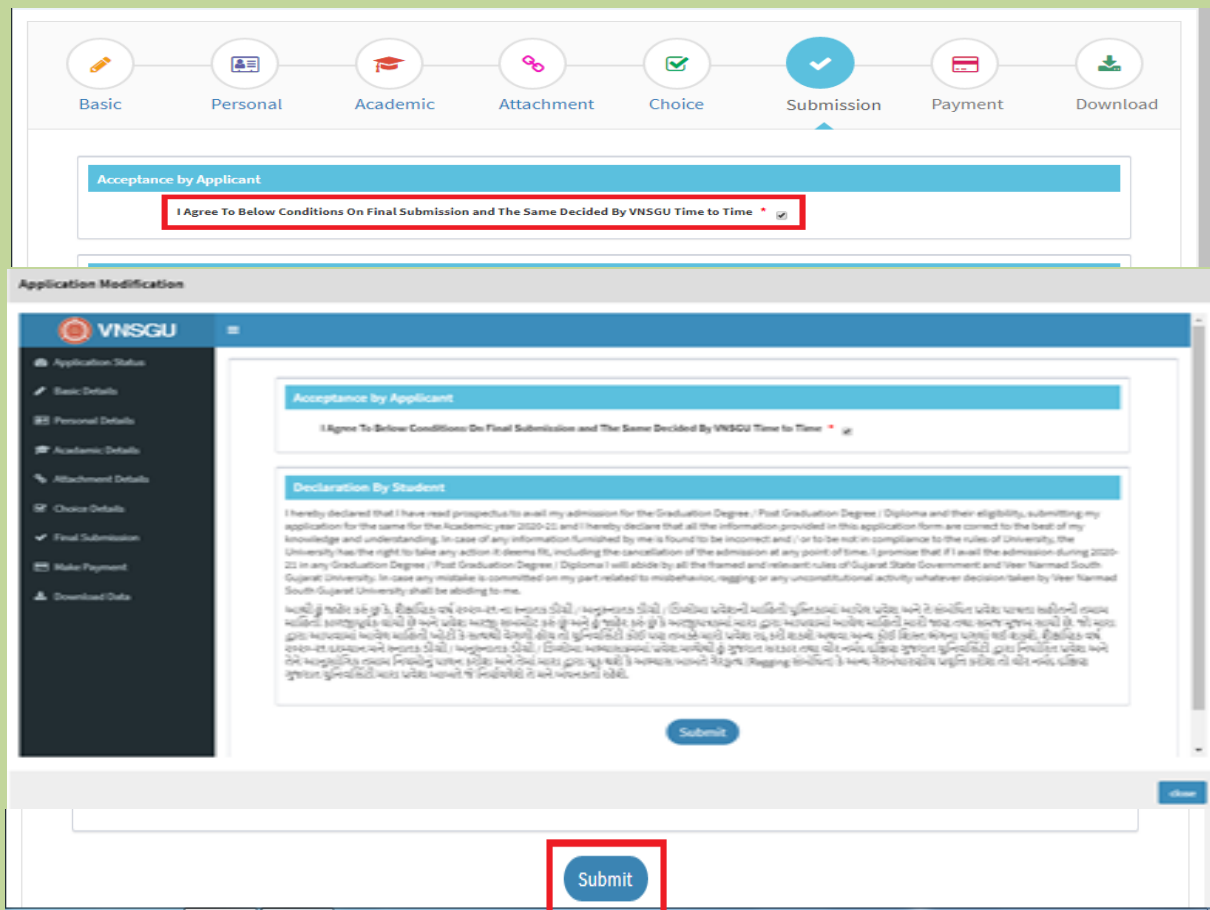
Basic Personal Academic Attachment Choice Submission Payment Download

Acceptance by Applicant

I Agree To Below Conditions On Final Submission and The Same Decided By VNSGU Time to Time *

Application Modification

VNSGU

Application Status
Basic Details
Personal Details
Academic Details
Attachment Details
Choice Details
Final Submission
Make Payment
Download Data

Acceptance by Applicant

I Agree To Below Conditions On Final Submission and The Same Decided By VNSGU Time to Time *

Declaration By Student

I hereby declared that I have read prospectus to avail my admission for the Graduation Degree / Post Graduation Degree / Diploma and their eligibility, submitting my application for the same for the Academic year 2020-21 and I hereby declare that all the information provided in this application form are correct to the best of my knowledge and understanding. In case of any information furnished by me is found to be incorrect and / or to be not in compliance to the rules of University, the University has the right to take any action it deems fit, including the cancellation of the admission at any point of time. I promise that if I avail the admission during 2020-21 in any Graduation Degree / Post Graduation Degree / Diploma I will abide by all the framed and relevant rules of Gujarat State Government and Veer Narmad South Gujarat University. In case any mistake is committed on my part related to misbehavior, ragging or any unconstitutional activity whatever decision taken by Veer Narmad South Gujarat University shall be abiding to me.

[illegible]

Submit

close

Submit